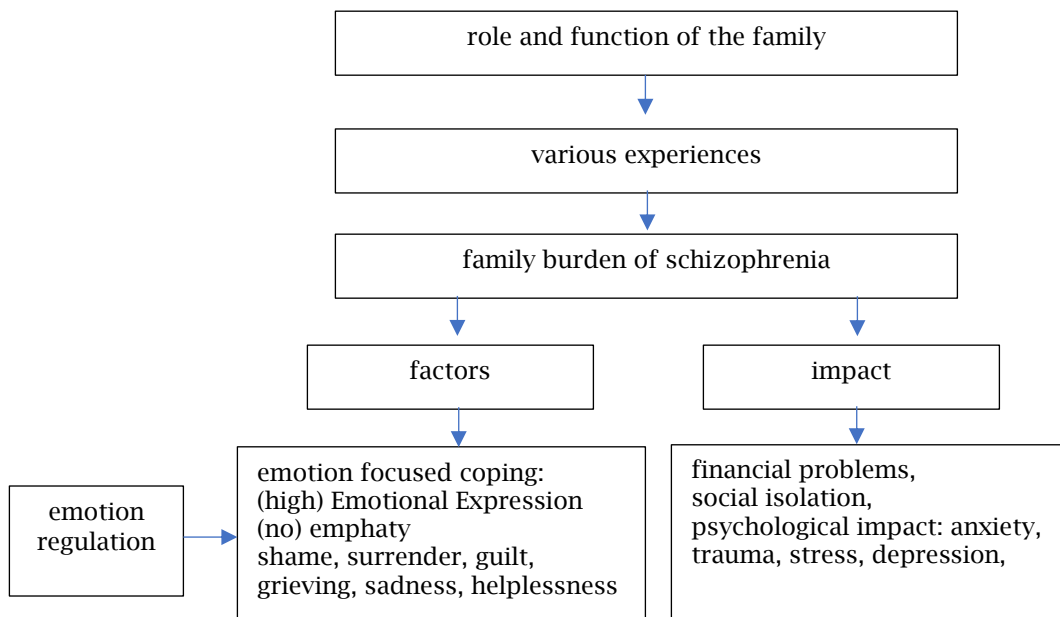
role and function of the family

various experiences

family burden of schizophrenia

factors

impact

emotion regulation

emotion focused coping:
(high) Emotional Expression
(no) emphaty
shame, surrender, guilt, grieving, sadness, helplessness

financial problems,
social isolation,
psychological impact: anxiety, trauma, stress, depression,